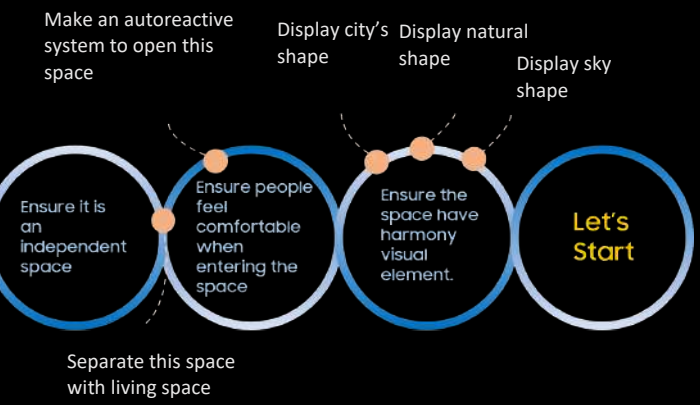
Make an autoreactive system to open this space

Display city's shape

Display natural shape

Display sky shape

Ensure it is an independent space

Ensure people feel comfortable when entering the space

Ensure the space have harmony visual element.

Let's Start

Separate this space with living space